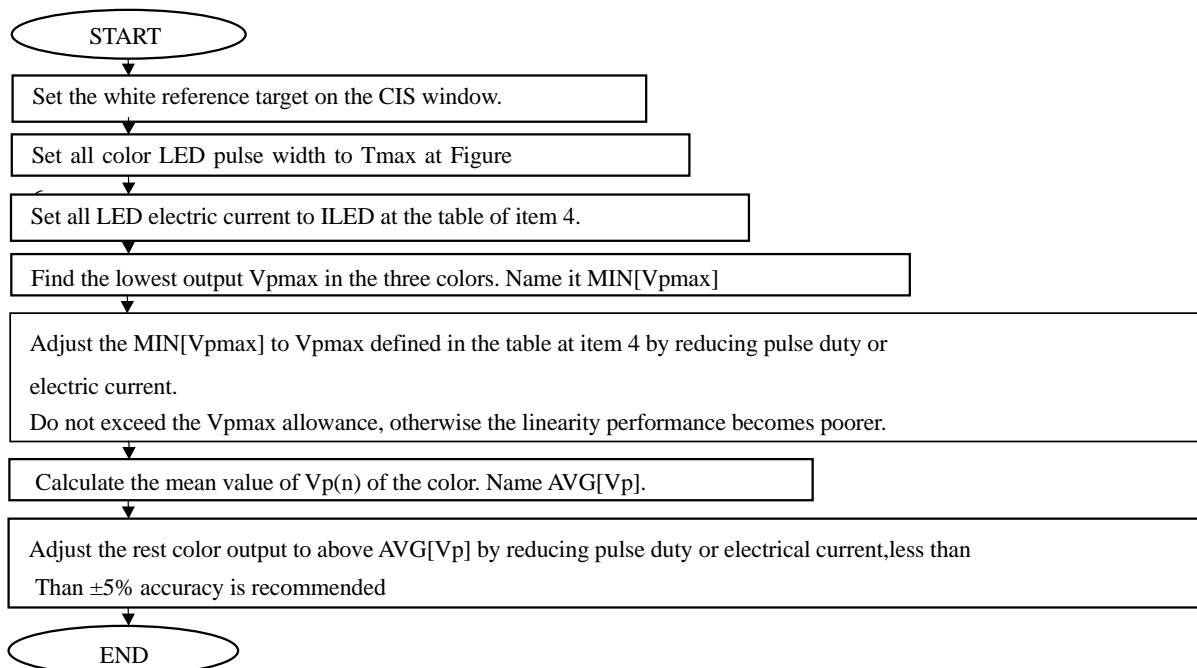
START

Set the white reference target on the CIS window.

Set all color LED pulse width to Tmax at Figure

Set all LED electric current to ILED at the table of item 4.

Find the lowest output Vpmax in the three colors. Name it MIN[Vpmax]

Adjust the MIN[Vpmax] to Vpmax defined in the table at item 4 by reducing pulse duty or electric current.

Do not exceed the Vpmax allowance, otherwise the linearity performance becomes poorer.

Calculate the mean value of Vp(n) of the color. Name AVG[Vp].

Adjust the rest color output to above AVG[Vp] by reducing pulse duty or electrical current,less than Than ±5% accuracy is recommended

END